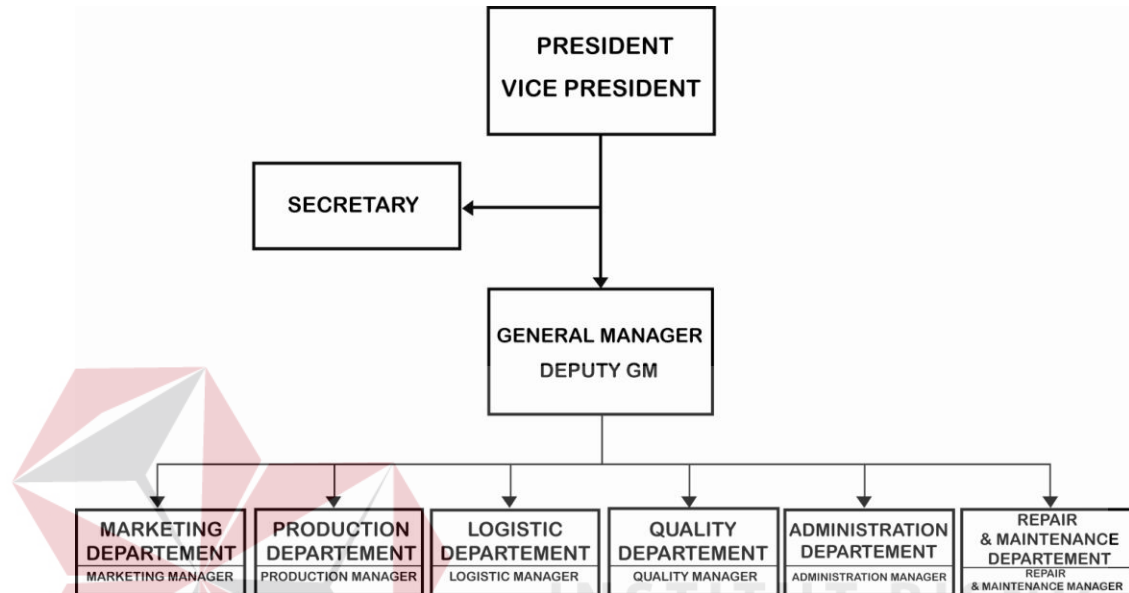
PRESIDENT
VICE PRESIDENT

SECRETARY

GENERAL MANAGER
DEPUTY GM

MARKETING DEPARTEMENT
MARKETING MANAGER

PRODUCTION DEPARTEMENT
PRODUCTION MANAGER

LOGISTIC DEPARTEMENT
LOGISTIC MANAGER

QUALITY DEPARTEMENT
QUALITY MANAGER

ADMINISTRATION DEPARTEMENT
ADMINISTRATION MANAGER

REPAIR & MAINTENANCE DEPARTEMENT
REPAIR & MAINTENANCE MANAGER